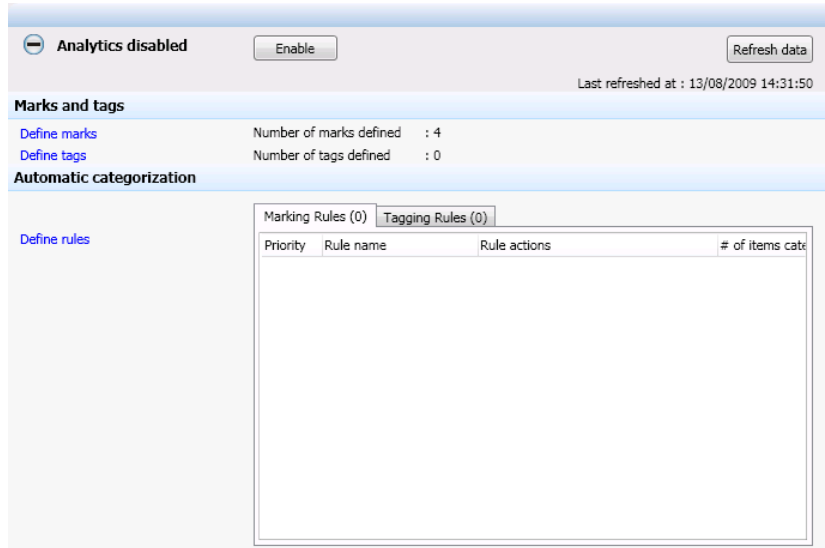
Analytics disabled

Enable

Refresh data

Last refreshed at : 13/08/2009 14:31:50

Marks and tags

Define marks

Number of marks defined : 4

Define tags

Number of tags defined : 0

Automatic categorization

Define rules

Marking Rules (0)

Tagging Rules (0)

| Priority | Rule name | Rule actions | # of items cate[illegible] |
|---|---|---|---|